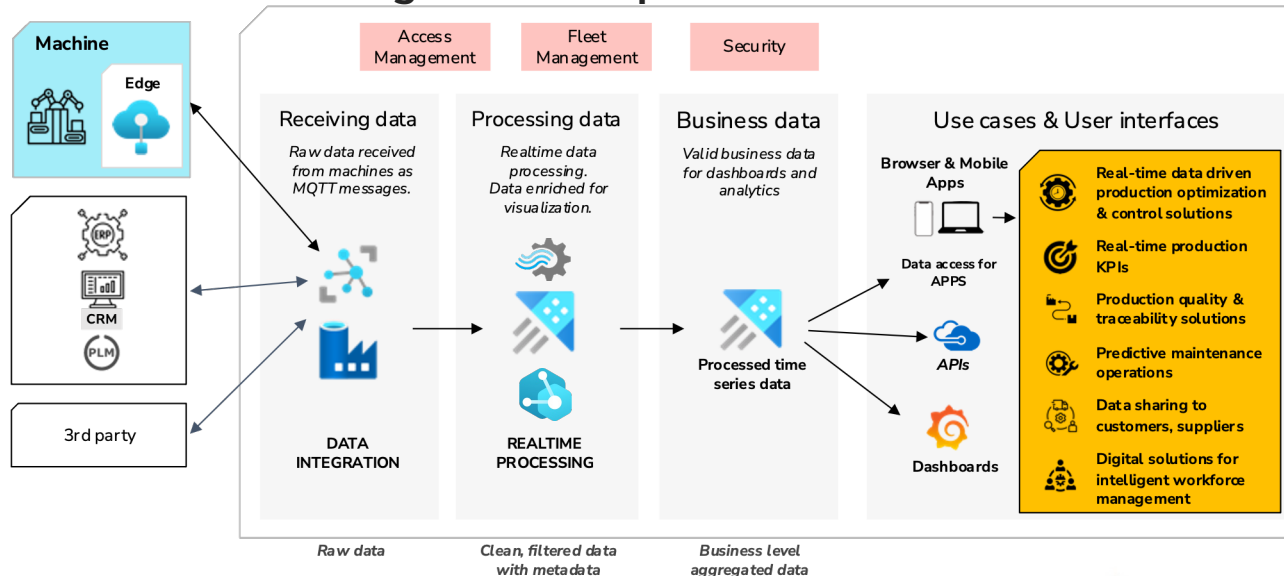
Machine

Edge

ERP

CRM

PLM

3rd party

Access Management

Fleet Management

Security

Receiving data

Raw data received from machines as MQTT messages.

DATA INTEGRATION

Processing data

Realtime data processing. Data enriched for visualization.

REALTIME PROCESSING

Business data

Valid business data for dashboards and analytics

Processed time series data

Use cases & User interfaces

Browser & Mobile Apps

Data access for APPS

APIs

Dashboards

Real-time data driven production optimization & control solutions

Real-time production KPIs

Production quality & traceability solutions

Predictive maintenance operations

Data sharing to customers, suppliers

Digital solutions for intelligent workforce management

Raw data

Clean, filtered data with metadata

Business level aggregated data